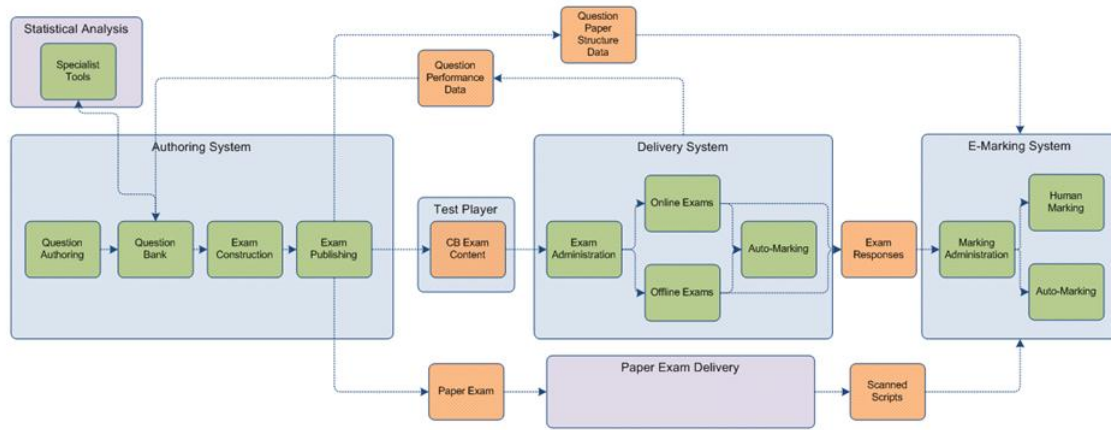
Statistical Analysis

Specialist Tools

Question Paper Structure Data

Question Performance Data

Authoring System

Question Authoring

Question Bank

Exam Construction

Exam Publishing

Test Player

CB Exam Content

Delivery System

Exam Administration

Online Exams

Offline Exams

Auto-Marking

Exam Responses

E-Marking System

Marking Administration

Human Marking

Auto-Marking

Paper Exam

Paper Exam Delivery

Scanned Scripts